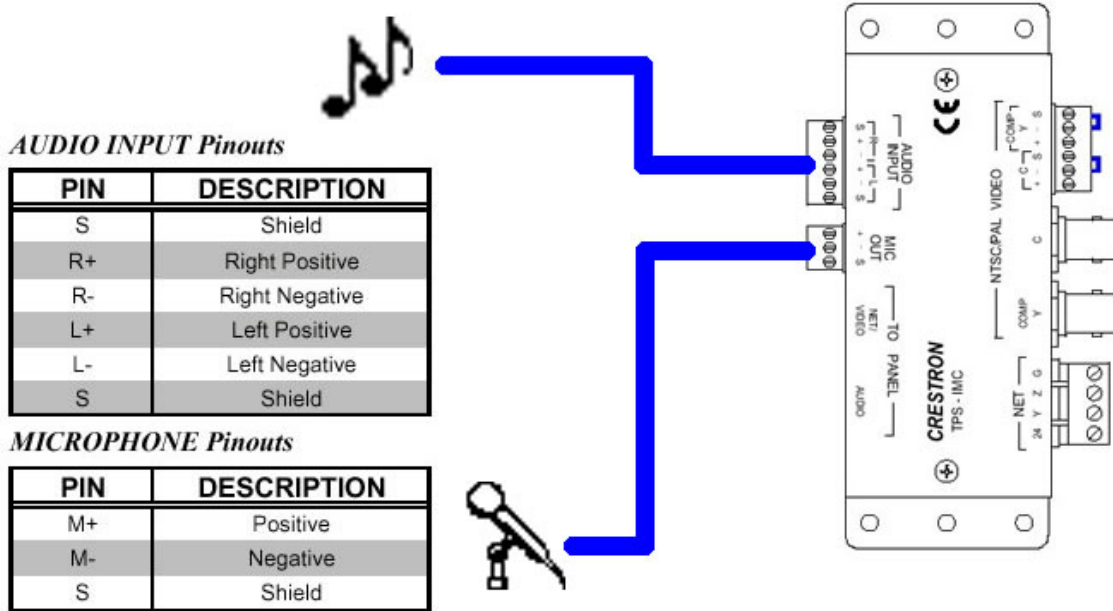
AUDIO INPUT Pinouts

| PIN | DESCRIPTION |
|---|---|
| S | Shield |
| R+ | Right Positive |
| R- | Right Negative |
| L+ | Left Positive |
| L- | Left Negative |
| S | Shield |

MICROPHONE Pinouts

| PIN | DESCRIPTION |
|---|---|
| M+ | Positive |
| M- | Negative |
| S | Shield |

CE

AUDIO INPUT S + R - + L - S

MIC OUT + - S

TO PANEL NET/VIDEO AUDIO

CRESTRON TPS - IMC

NTSC/PAL VIDEO

COMP C Y + - S + - S

C

COMP Y

NET 24 Y Z G